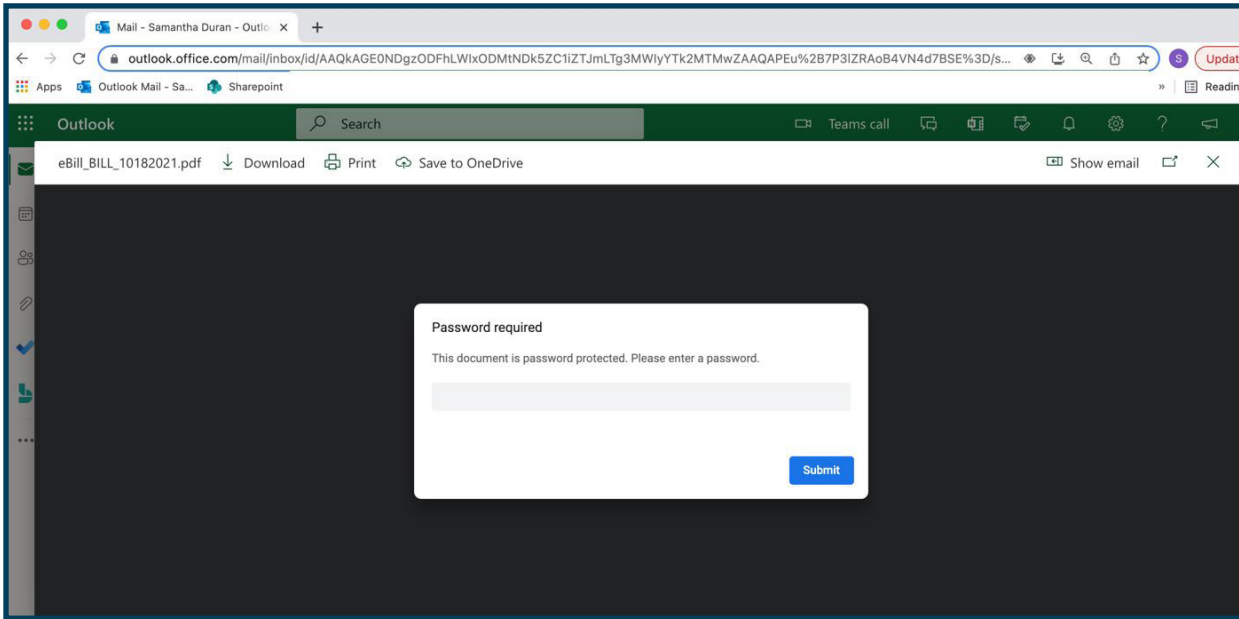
Mail - Samantha Duran - Outlo

outlook.office.com/mail/inbox/id/AAQkAGE0NDgzODFhLWIxODMtNDk5ZC1iZTJmLTg3MWIyYTk2MTMwZAAQAPEu%2B7P3lZRAoB4VN4d7BSE%3D/s...

S

Updat

Apps Outlook Mail - Sa... Sharepoint

» Readin

Outlook

Search

Teams call

eBill_BILL_10182021.pdf Download Print Save to OneDrive

Show email

Password required

This document is password protected. Please enter a password.

Submit